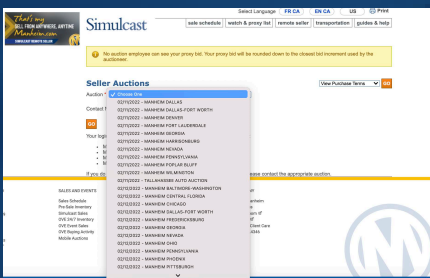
That's my SELL FROM ANYWHERE, ANYTIME Manheim.com SIMULCAST REMOTE SELLER

Simulcast

Select Language: FR CA | EN CA | US | Print

sale schedule | watch & proxy list | remote seller | transportation | guides & help

No auction employee can see your proxy bid. Your proxy bid will be rounded down to the closest bid increment used by the auctioneer.

Seller Auctions

Auction *

Contact

GO

Your logi

View Purchase Terms GO

If you do

ase contact the appropriate auction.

Choose One
02/11/2022 - MANHEIM DALLAS
02/11/2022 - MANHEIM DALLAS-FORT WORTH
02/11/2022 - MANHEIM DENVER
02/11/2022 - MANHEIM FORT LAUDERDALE
02/11/2022 - MANHEIM GEORGIA
02/11/2022 - MANHEIM HARRISONBURG
02/11/2022 - MANHEIM NEVADA
02/11/2022 - MANHEIM PENNSYLVANIA
02/11/2022 - MANHEIM POPLAR BLUFF
02/11/2022 - MANHEIM WILMINGTON
02/11/2022 - TALLAHASSEE AUTO AUCTION
02/12/2022 - MANHEIM BALTIMORE-WASHINGTON
02/12/2022 - MANHEIM CENTRAL FLORIDA
02/12/2022 - MANHEIM CHICAGO
02/12/2022 - MANHEIM DALLAS-FORT WORTH
02/12/2022 - MANHEIM FREDERICKSBURG
02/12/2022 - MANHEIM GEORGIA
02/12/2022 - MANHEIM NEVADA
02/12/2022 - MANHEIM OHIO
02/12/2022 - MANHEIM PENNSYLVANIA
02/12/2022 - MANHEIM PHOENIX
02/12/2022 - MANHEIM PITTSBURGH

SALES AND EVENTS

Sales Schedule
Pre-Sale Inventory
Simulcast Sales
OVE 24/7 Inventory
OVE Event Sales
OVE Buying Activity
Mobile Auctions